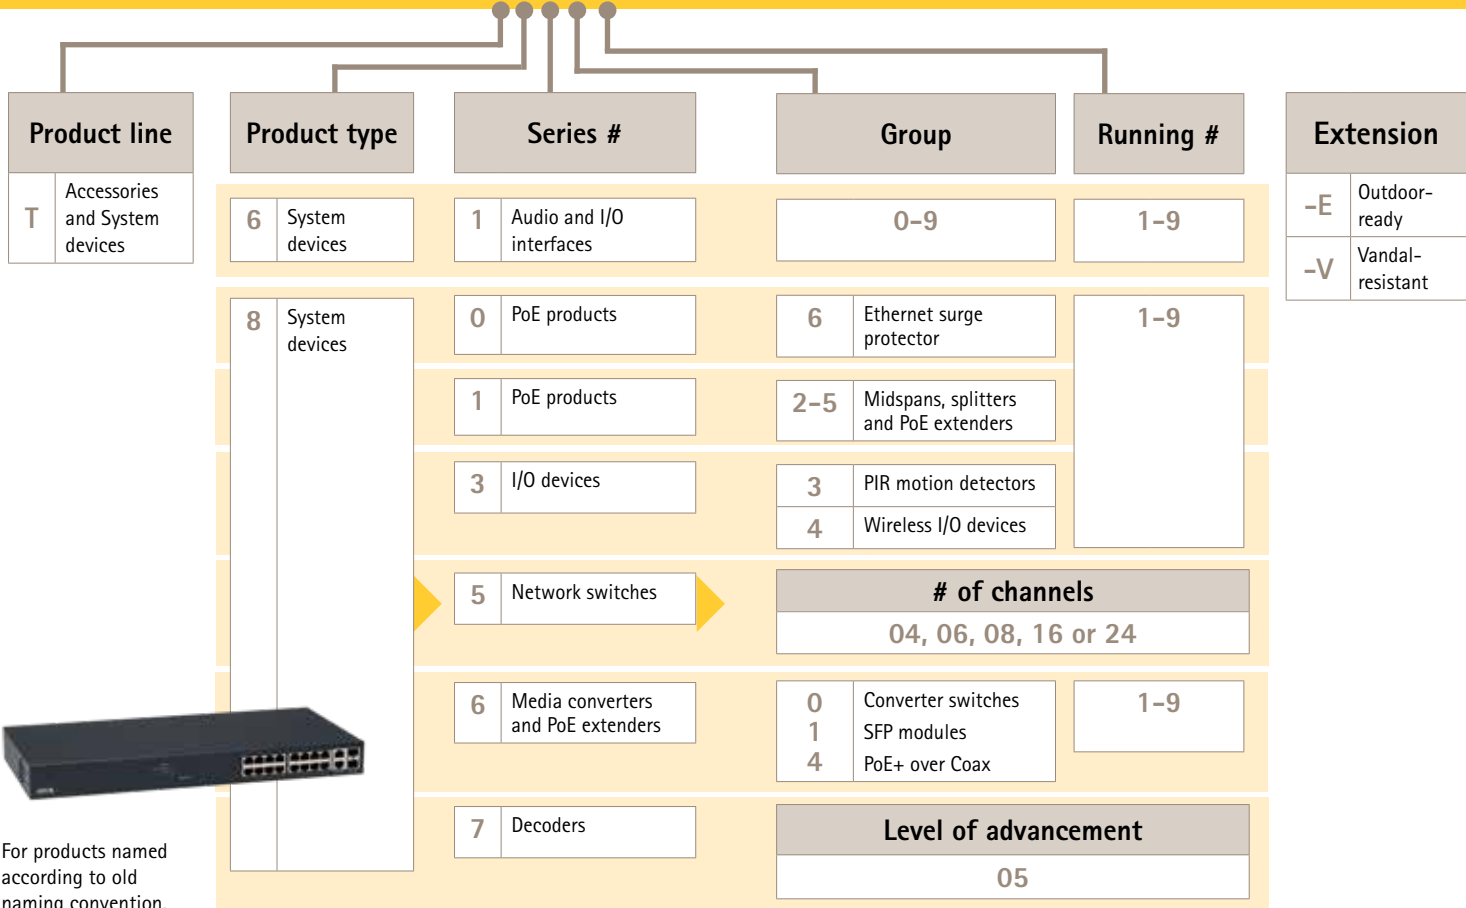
Product line

Product type

Series #

Group

Running #

Extension

| T | Accessories and System devices |

| 6 | System devices |

| 1 | Audio and I/O interfaces |

0–9

1–9

| -E | Outdoor-ready |
|---|---|
| -V | Vandal-resistant |

| 8 | System devices |

| 0 | PoE products |

| 6 | Ethernet surge protector |

1–9

| 1 | PoE products |

| 2–5 | Midspans, splitters and PoE extenders |

| 3 | I/O devices |

| 3 | PIR motion detectors |
|---|---|
| 4 | Wireless I/O devices |

| 5 | Network switches |

# of channels

04, 06, 08, 16 or 24

| 6 | Media converters and PoE extenders |

| 0 | Converter switches |
|---|---|
| 1 | SFP modules |
| 4 | PoE+ over Coax |

1–9

| 7 | Decoders |

Level of advancement

05

For products named according to old naming convention